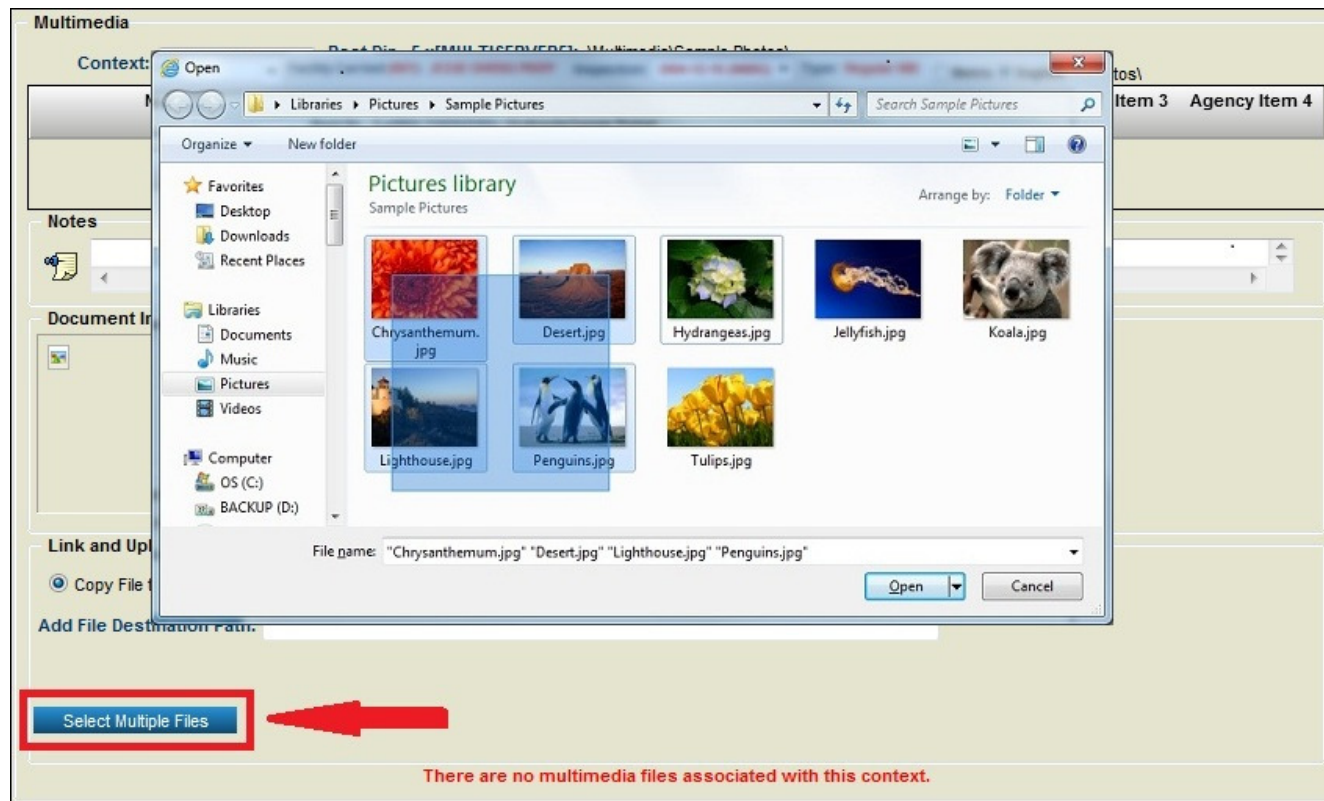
Multimedia

Context:

Root Dir - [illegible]\Multimedia\Sample Photos\

tos\

Item 3 Agency Item 4

Notes

Document In

Link and Upl

Copy File t

Add File Destination Path:

Select Multiple Files

There are no multimedia files associated with this context.

Open

Libraries ▸ Pictures ▸ Sample Pictures

Search Sample Pictures

Organize ▾ New folder

Favorites
Desktop
Downloads
Recent Places

Libraries
Documents
Music
Pictures
Videos

Computer
OS (C:)
BACKUP (D:)

Pictures library
Sample Pictures

Arrange by: Folder ▾

Chrysanthemum.jpg
Desert.jpg
Hydrangeas.jpg
Jellyfish.jpg
Koala.jpg
Lighthouse.jpg
Penguins.jpg
Tulips.jpg

File name: "Chrysanthemum.jpg" "Desert.jpg" "Lighthouse.jpg" "Penguins.jpg"

Open

Cancel